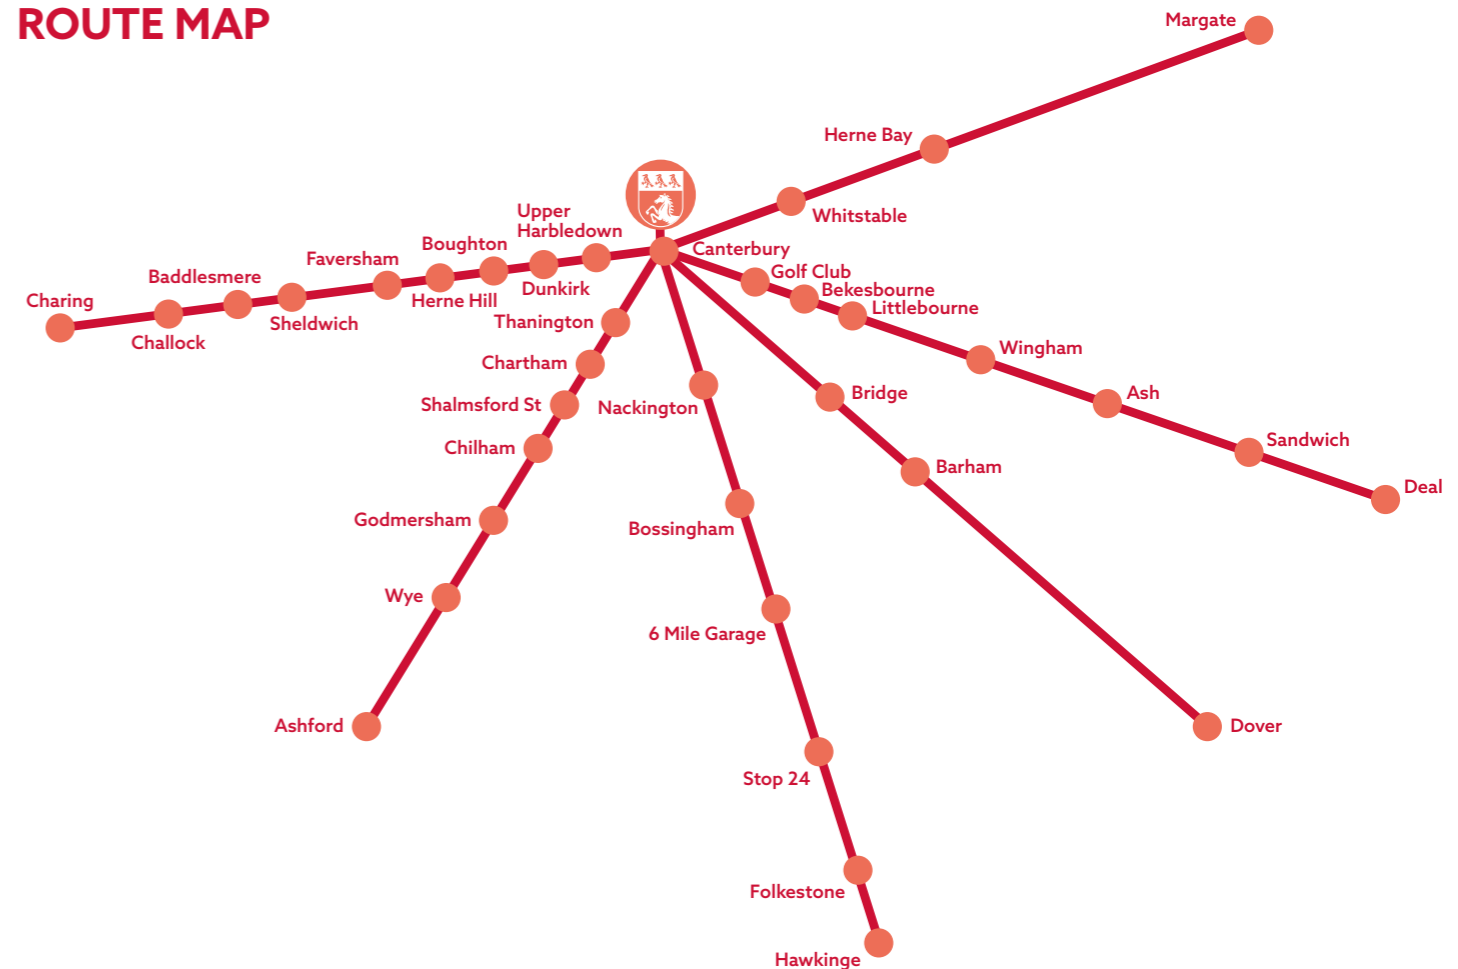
ROUTE MAP

Margate
Herne Bay
Whitstable
Upper Harbledown
Boughton
Faversham
Baddlesmere
Charing
Challock
Sheldwich
Herne Hill
Dunkirk
Canterbury
Golf Club
Bekesbourne
Littlebourne
Wingham
Ash
Sandwich
Deal
Thanington
Chartham
Shalmsford St
Chilham
Godmersham
Wye
Ashford
Nackington
Bossingham
6 Mile Garage
Stop 24
Folkestone
Hawkinge
Bridge
Barham
Dover